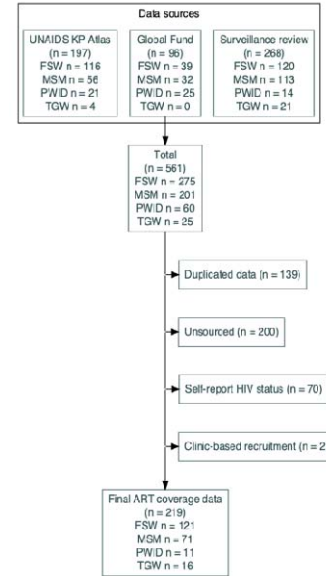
Data sources

UNAIDS KP Atlas
(n = 197)
FSW n = 116
MSM n = 56
PWID n = 21
TGW n = 4

Global Fund
(n = 96)
FSW n = 39
MSM n = 32
PWID n = 25
TGW n = 0

Surveillance review
(n = 268)
FSW n = 120
MSM n = 113
PWID n = 14
TGW n = 21

Total
(n = 561)
FSW n = 275
MSM n = 201
PWID n = 60
TGW n = 25

Duplicated data (n = 139)

Unsourced (n = 200)

Self-report HIV status (n = 70)

Clinic-based recruitment (n = 2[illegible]

Final ART coverage data
(n = 219)
FSW n = 121
MSM n = 71
PWID n = 11
TGW n = 16